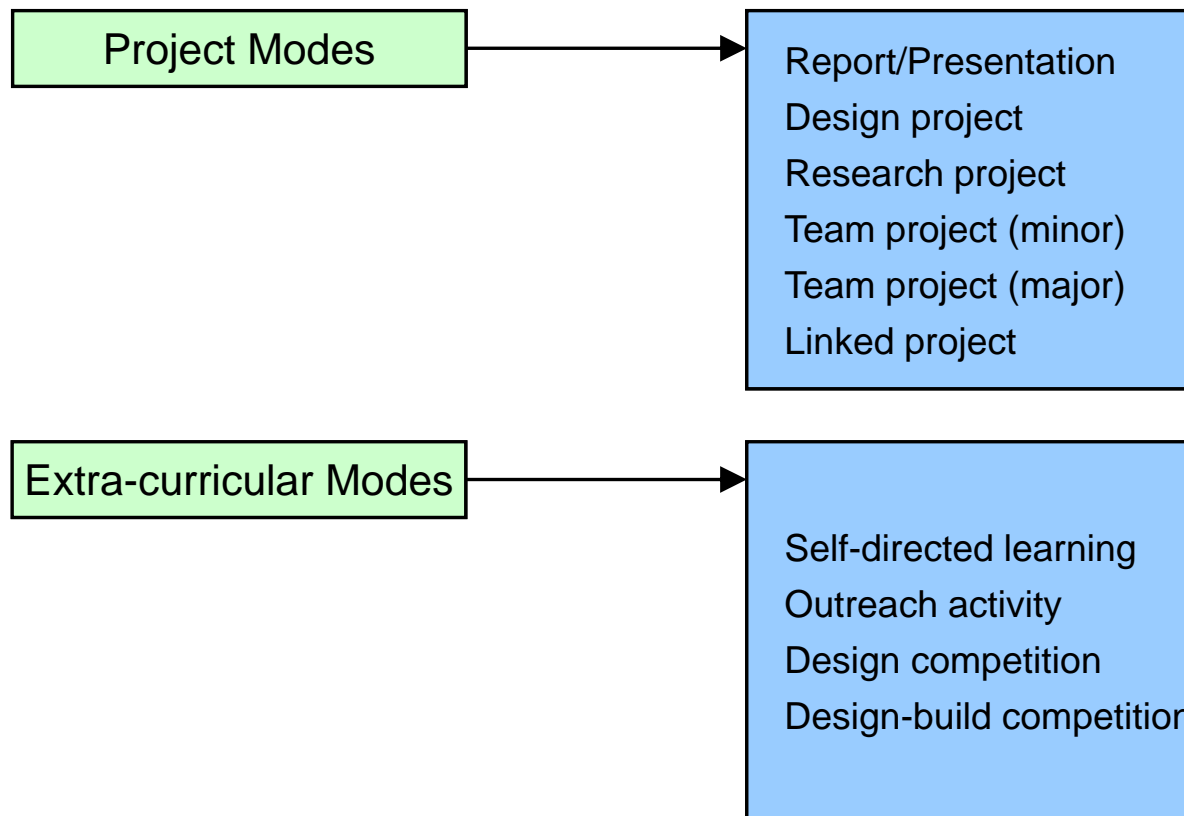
Project Modes

Report/Presentation
Design project
Research project
Team project (minor)
Team project (major)
Linked project

Extra-curricular Modes

Self-directed learning
Outreach activity
Design competition
Design-build competition